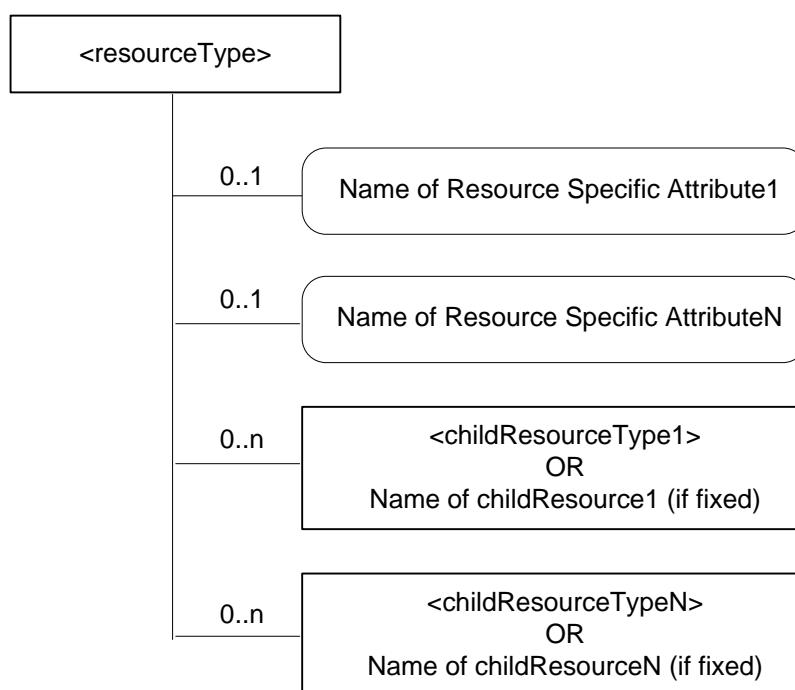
<resourceType>

0..1

Name of Resource Specific Attribute1

0..1

Name of Resource Specific AttributeN

0..n

<childResourceType1>
OR
Name of childResource1 (if fixed)

0..n

<childResourceTypeN>
OR
Name of childResourceN (if fixed)